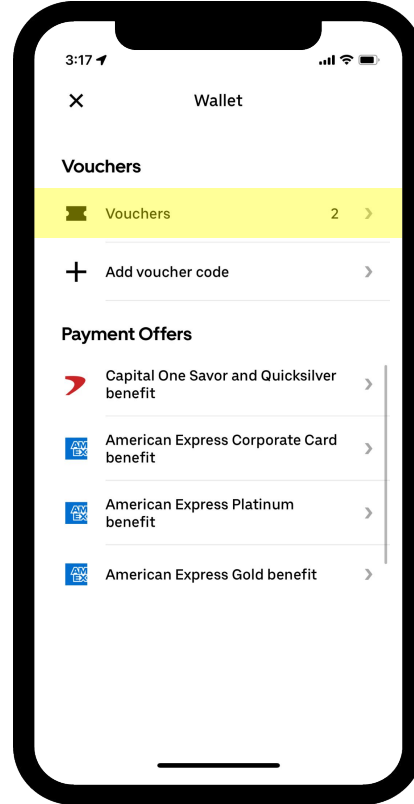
3:17

Wallet

Vouchers

Vouchers 2

Add voucher code

Payment Offers

Capital One Savor and Quicksilver benefit

American Express Corporate Card benefit

American Express Platinum benefit

American Express Gold benefit